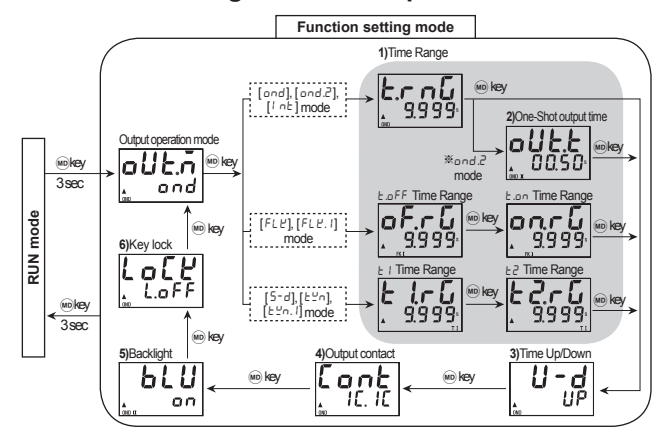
Function setting mode

RUN mode

MD key
3 sec

MD key
3 sec

Output operation mode
oUt.ñ
ond

MD key

[ond], [ond.2], [int] mode

[FLK], [FLK.1] mode

[S-d], [tun], [tun.1] mode

1)Time Range
t.rnG
9.999

MD key

2)One-Shot output time
oUt.t
00.50

※ond.2 mode

MD key

t.oFF Time Range
oF.rG
9.999

MD key

t.on Time Range
on.rG
9.999

MD key

t1 Time Range
t1.rG
9.999

MD key

t2 Time Range
t2.rG
9.999

MD key

6)Key lock
LoCK
L.oFF

5)Backlight
bLU
on

MD key

4)Output contact
Cont
1C.1C

MD key

3)Time Up/Down
U-d
UP